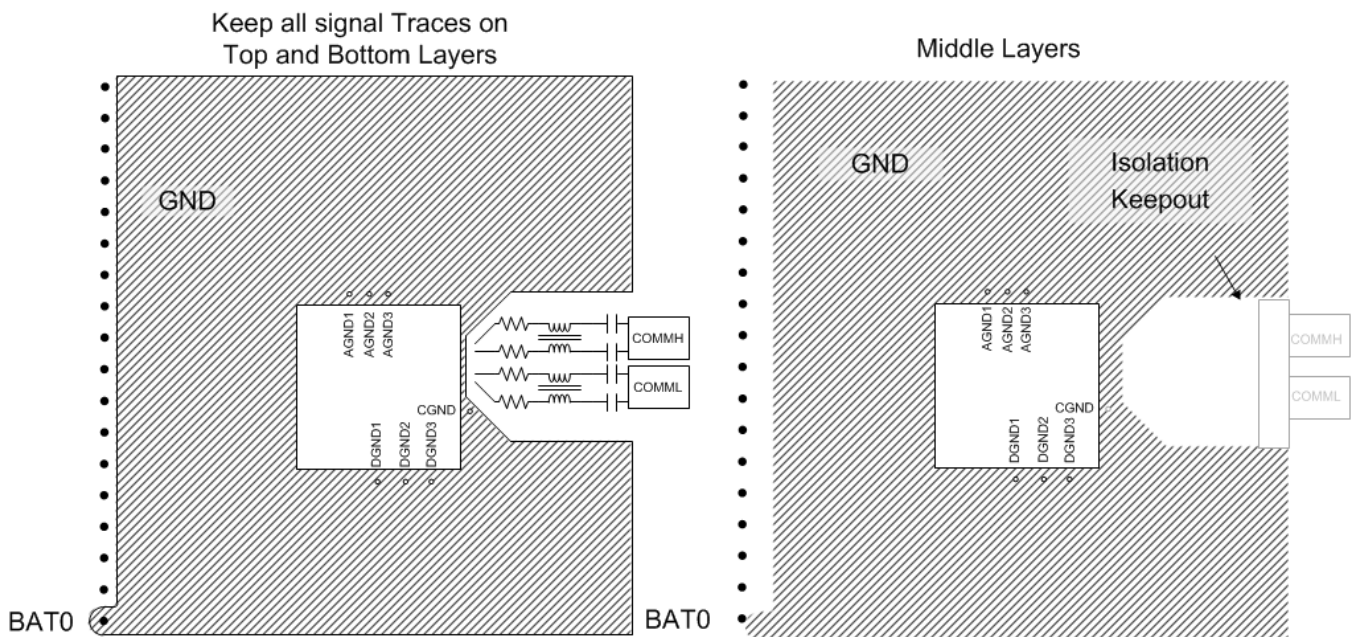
Keep all signal Traces on Top and Bottom Layers

GND

AGND1 AGND2 AGND3

CGND

DGND1 DGND2 DGND3

COMMH

COMML

BAT0

Middle Layers

GND

Isolation Keepout

AGND1 AGND2 AGND3

CGND

DGND1 DGND2 DGND3

COMMH

COMML

BAT0